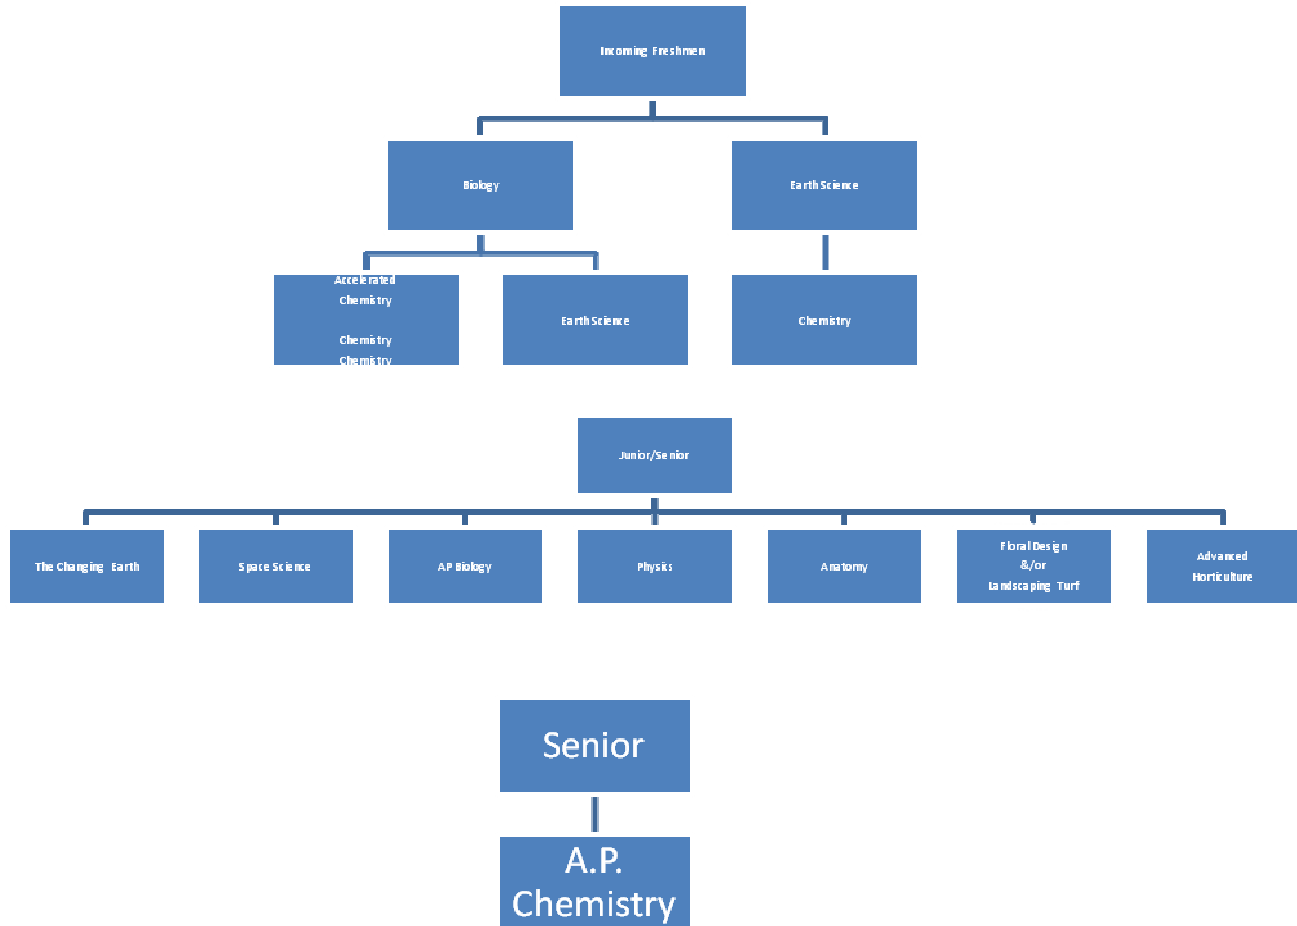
Incoming Freshmen

Biology

Earth Science

Accelerated Chemistry

Chemistry

Chemistry

Earth Science

Chemistry

Junior/Senior

The Changing Earth

Space Science

AP Biology

Physics

Anatomy

Floral Design &/or Landscaping Turf

Advanced Horticulture

Senior

A.P. Chemistry